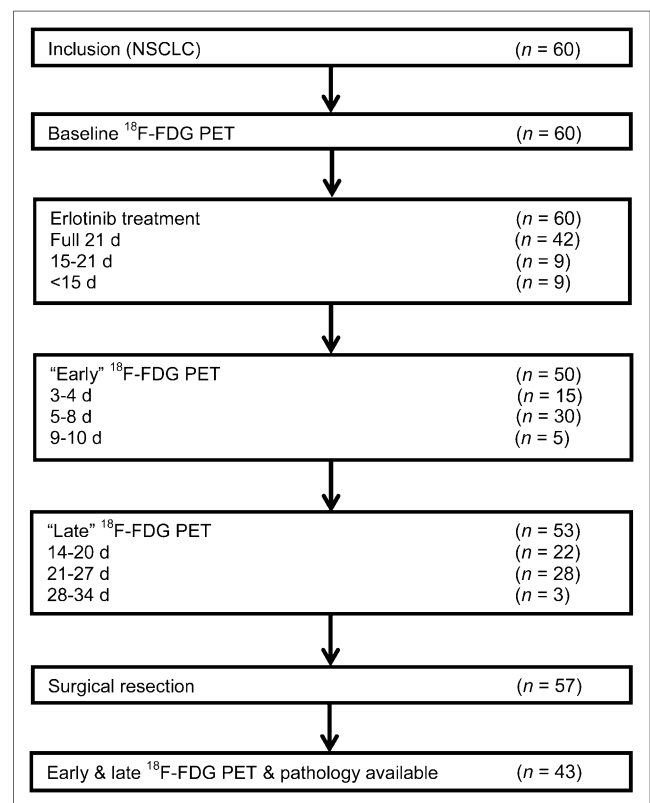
Inclusion (NSCLC) ($n$ = 60)

Baseline $^{18}$F-FDG PET ($n$ = 60)

Erlotinib treatment ($n$ = 60)
Full 21 d ($n$ = 42)
15-21 d ($n$ = 9)
<15 d ($n$ = 9)

“Early” $^{18}$F-FDG PET ($n$ = 50)
3-4 d ($n$ = 15)
5-8 d ($n$ = 30)
9-10 d ($n$ = 5)

“Late” $^{18}$F-FDG PET ($n$ = 53)
14-20 d ($n$ = 22)
21-27 d ($n$ = 28)
28-34 d ($n$ = 3)

Surgical resection ($n$ = 57)

Early & late $^{18}$F-FDG PET & pathology available ($n$ = 43)